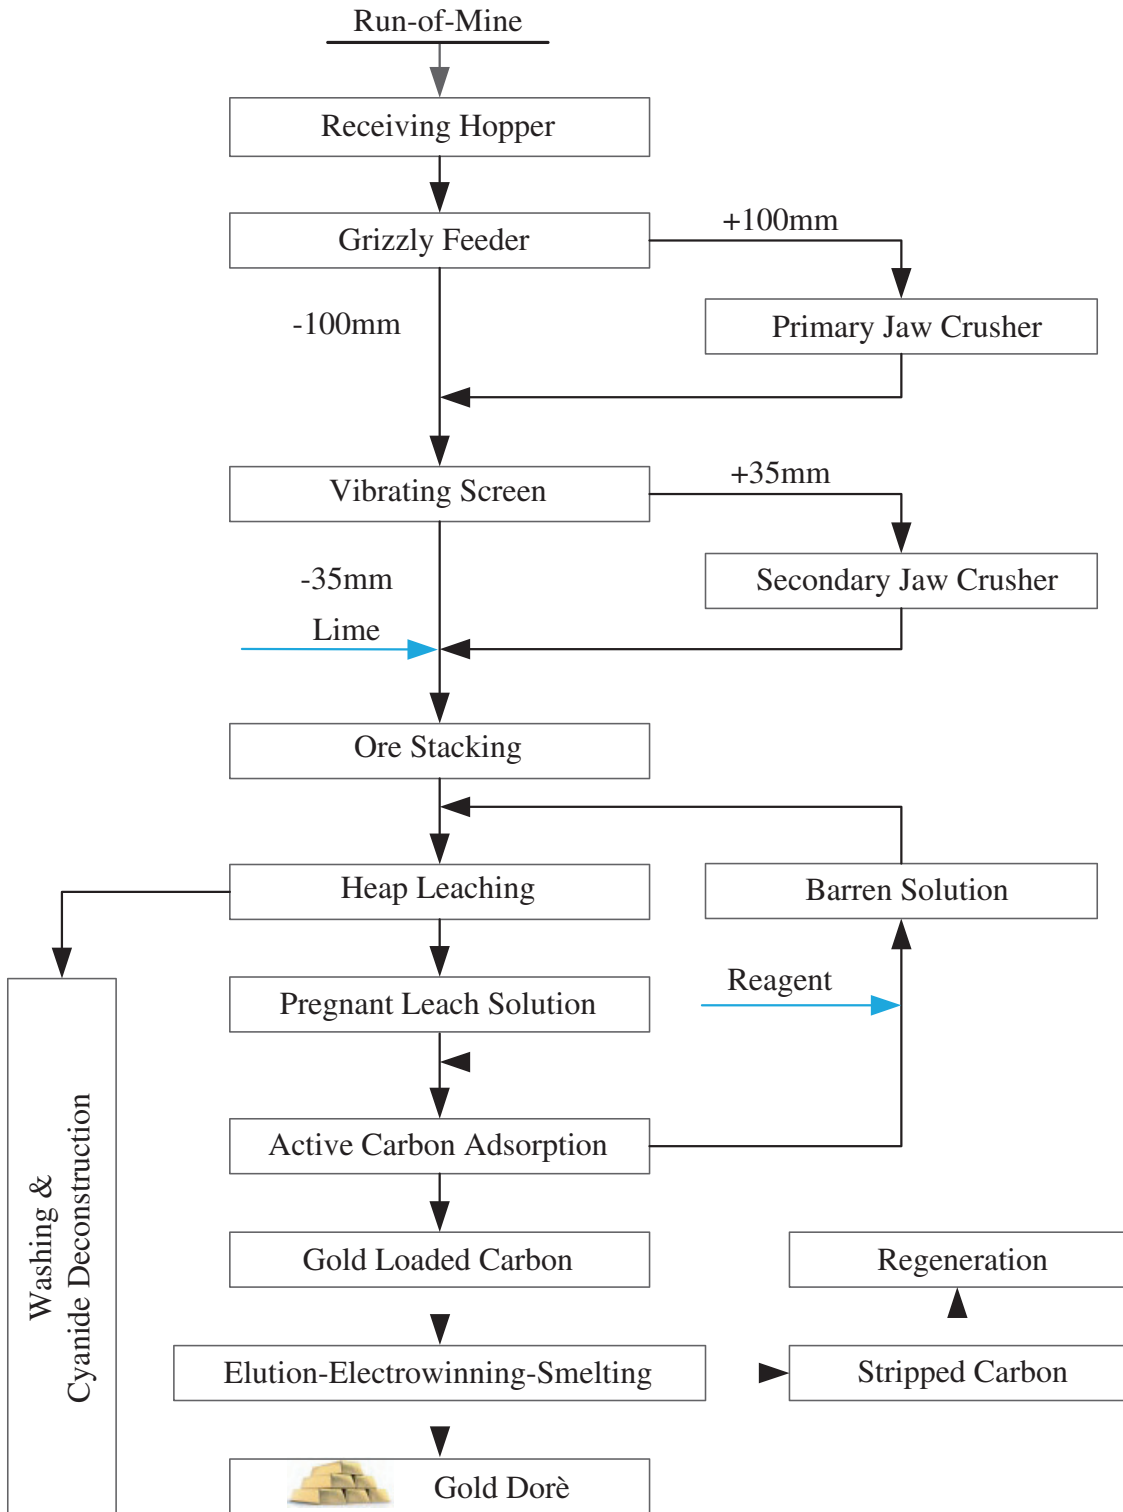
Run-of-Mine

Receiving Hopper

Grizzly Feeder

+100mm

Primary Jaw Crusher

-100mm

Vibrating Screen

+35mm

Secondary Jaw Crusher

-35mm

Lime

Ore Stacking

Heap Leaching

Barren Solution

Washing & Cyanide Deconstruction

Pregnant Leach Solution

Reagent

Active Carbon Adsorption

Gold Loaded Carbon

Regeneration

Elution-Electrowinning-Smelting

Stripped Carbon

Gold Dorè